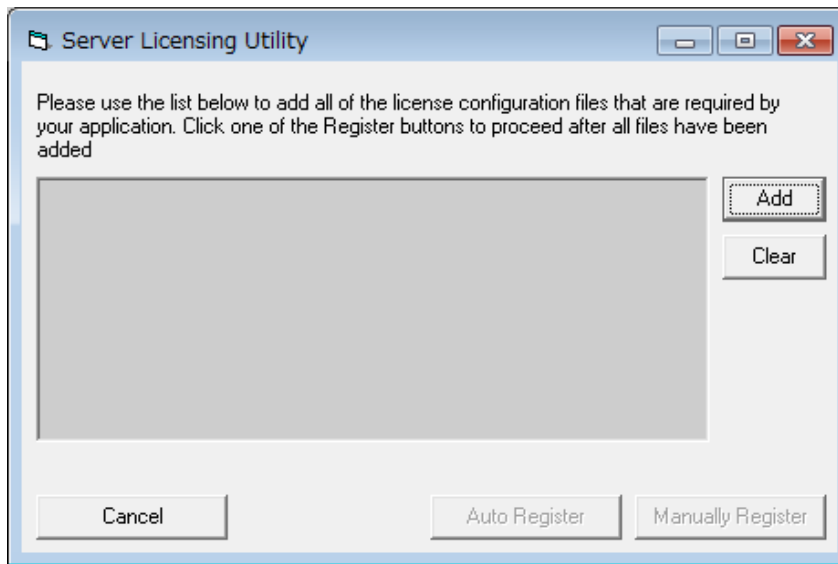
Server Licensing Utility

Please use the list below to add all of the license configuration files that are required by your application. Click one of the Register buttons to proceed after all files have been added

Add

Clear

Cancel

Auto Register

Manually Register